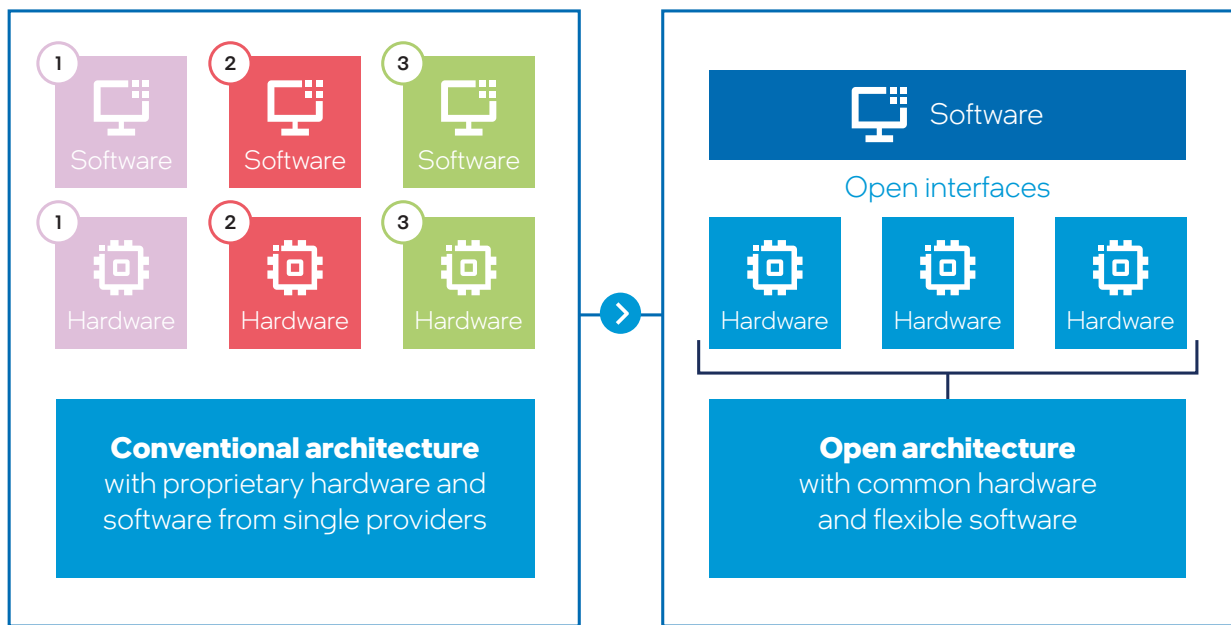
1
Software

2
Software

3
Software

1
Hardware

2
Hardware

3
Hardware

**Conventional architecture**
with proprietary hardware and software from single providers

Software

Open interfaces

Hardware

Hardware

Hardware

**Open architecture**
with common hardware and flexible software